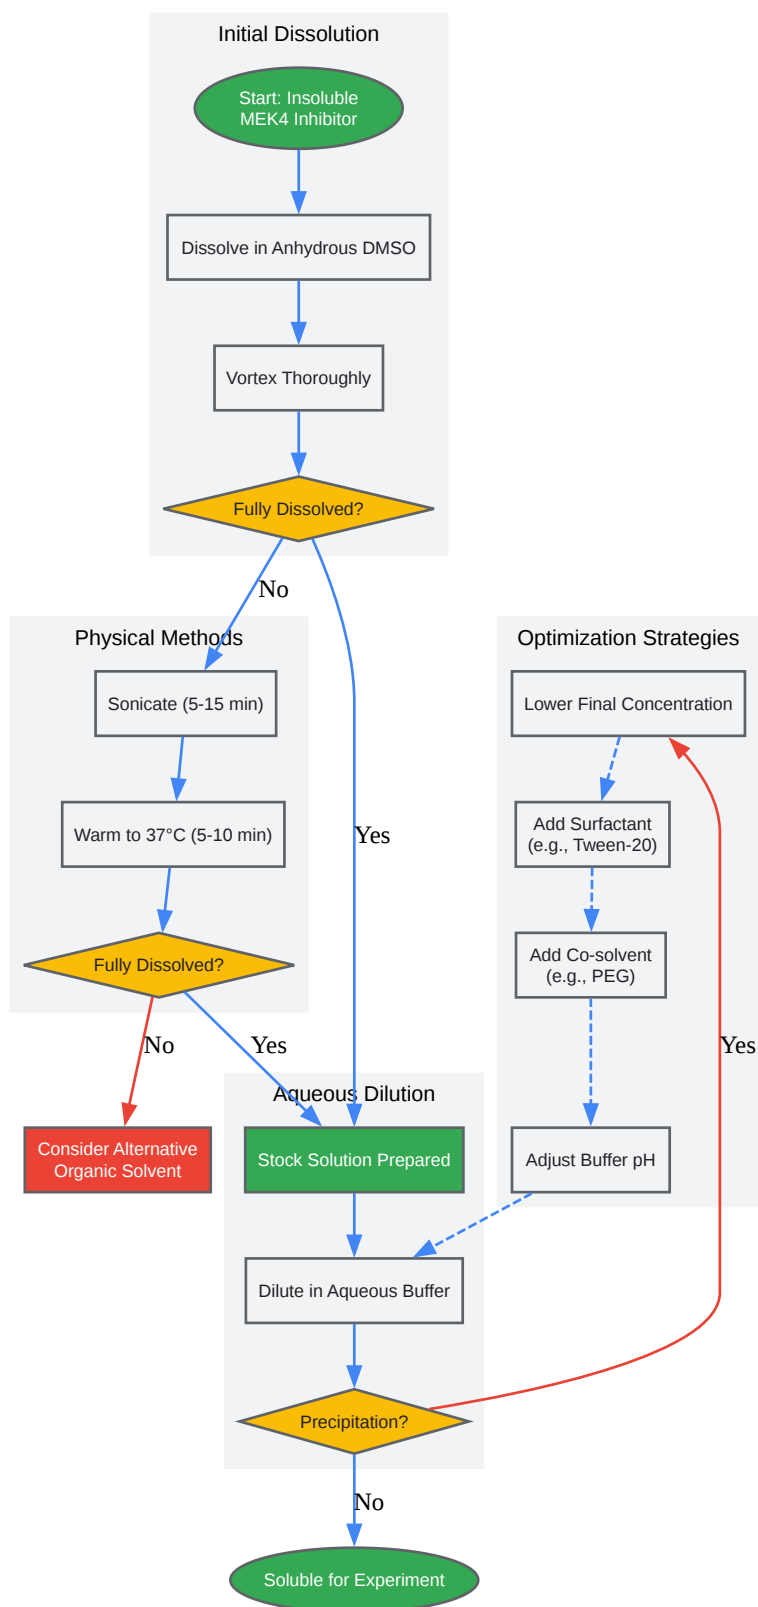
Initial Dissolution

Start: Insoluble MEK4 Inhibitor

Dissolve in Anhydrous DMSO

Vortex Thoroughly

Fully Dissolved?

No

Yes

Physical Methods

Sonicate (5-15 min)

Warm to 37°C (5-10 min)

Fully Dissolved?

No

Yes

Consider Alternative Organic Solvent

Optimization Strategies

Lower Final Concentration

Add Surfactant (e.g., Tween-20)

Add Co-solvent (e.g., PEG)

Adjust Buffer pH

Yes

Aqueous Dilution

Stock Solution Prepared

Dilute in Aqueous Buffer

Precipitation?

No

Soluble for Experiment